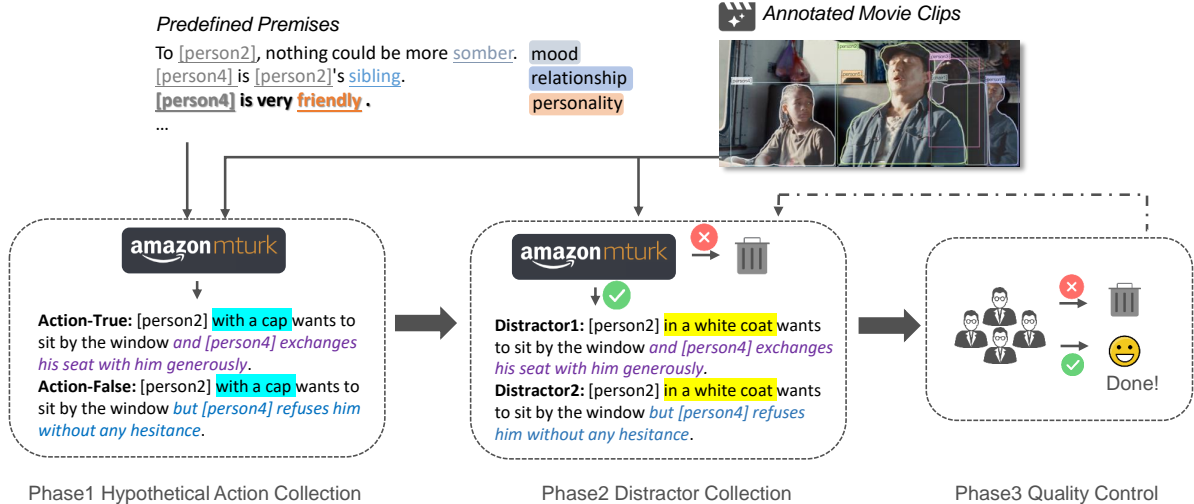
Predefined Premises

To [person2], nothing could be more somber.
[person4] is [person2]'s sibling.
[person4] is very friendly .
...

mood
relationship
personality

Annotated Movie Clips

amazon mturk

Action-True: [person2] with a cap wants to sit by the window and [person4] exchanges his seat with him generously.
Action-False: [person2] with a cap wants to sit by the window but [person4] refuses him without any hesitance.

amazon mturk

Distractor1: [person2] in a white coat wants to sit by the window and [person4] exchanges his seat with him generously.
Distractor2: [person2] in a white coat wants to sit by the window but [person4] refuses him without any hesitance.

Done!

Phase1 Hypothetical Action Collection

Phase2 Distractor Collection

Phase3 Quality Control